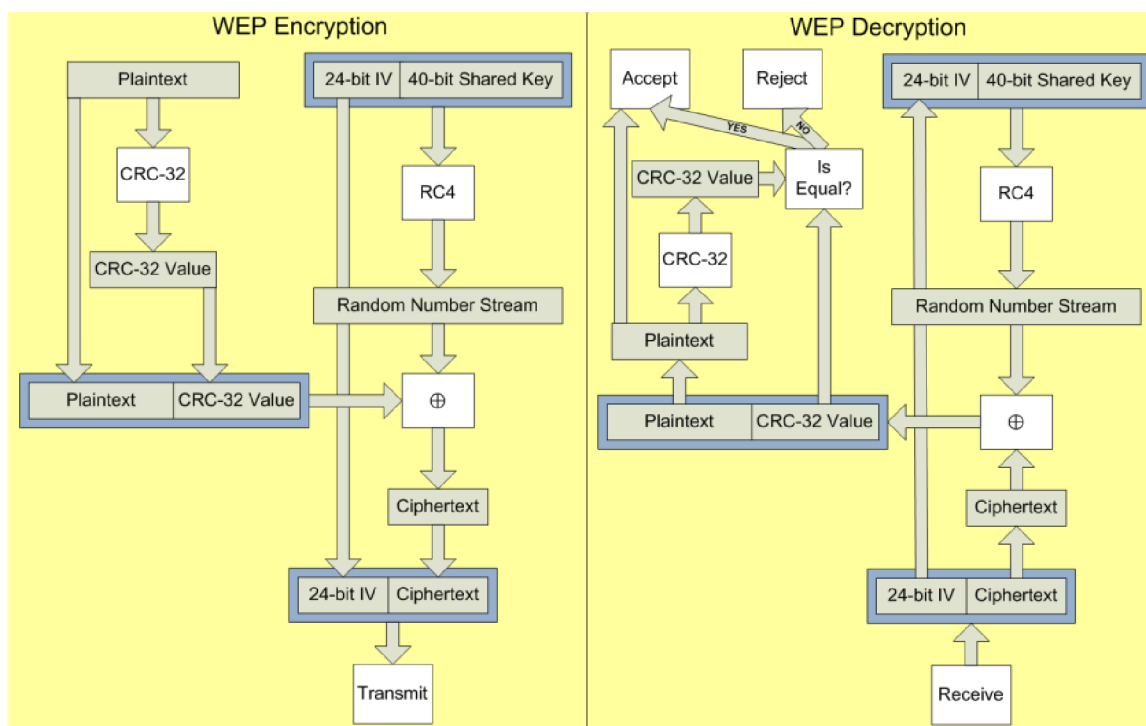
WEP Encryption

Plaintext

24-bit IV | 40-bit Shared Key

CRC-32

RC4

CRC-32 Value

Random Number Stream

Plaintext | CRC-32 Value

$\oplus$

Ciphertext

24-bit IV | Ciphertext

Transmit

WEP Decryption

Accept

Reject

24-bit IV | 40-bit Shared Key

YES

NO

CRC-32 Value

Is Equal?

RC4

CRC-32

Random Number Stream

Plaintext

Plaintext | CRC-32 Value

$\oplus$

Ciphertext

24-bit IV | Ciphertext

Receive